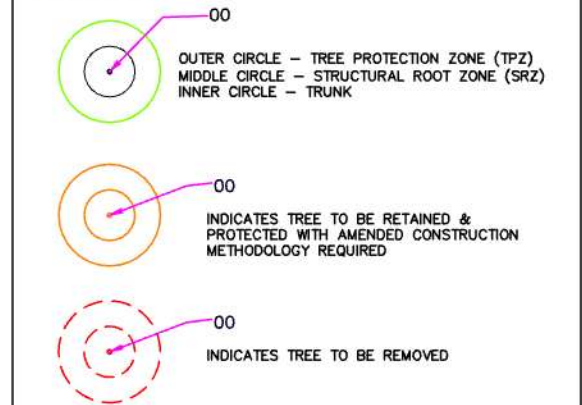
00

OUTER CIRCLE – TREE PROTECTION ZONE (TPZ)
MIDDLE CIRCLE – STRUCTURAL ROOT ZONE (SRZ)
INNER CIRCLE – TRUNK

00

INDICATES TREE TO BE RETAINED & PROTECTED WITH AMENDED CONSTRUCTION METHODOLOGY REQUIRED

00

INDICATES TREE TO BE REMOVED